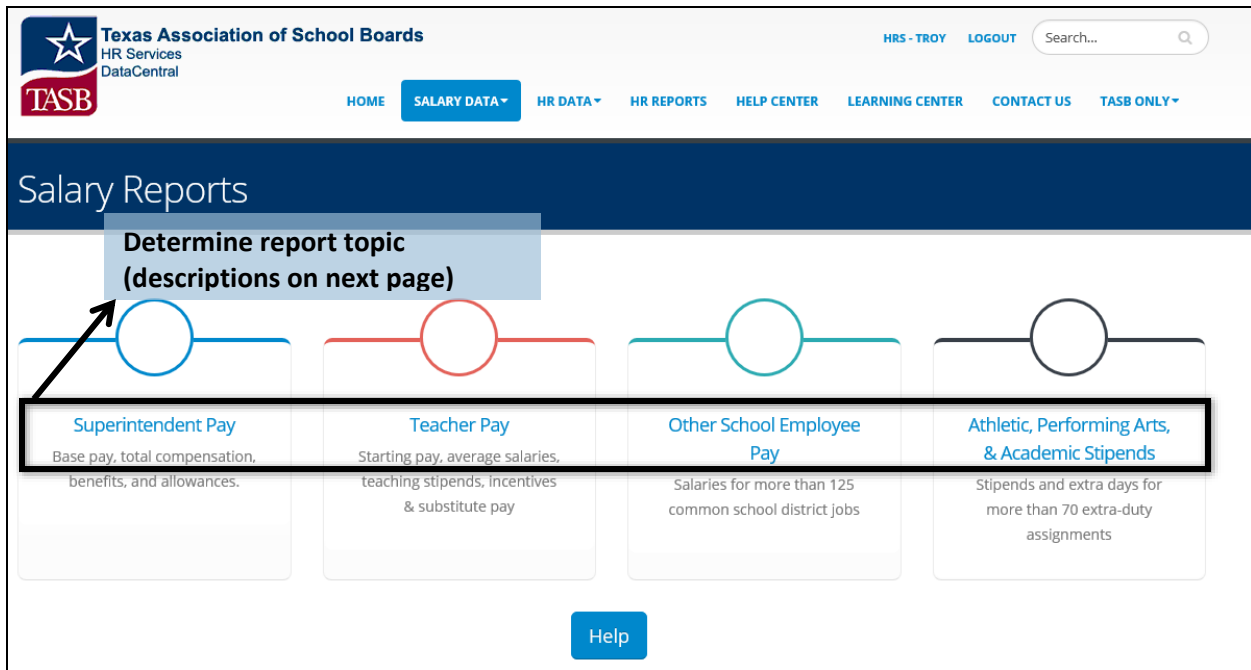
TASB

Texas Association of School Boards
HR Services
DataCentral

HRS - TROY LOGOUT Search...

HOME SALARY DATA HR DATA HR REPORTS HELP CENTER LEARNING CENTER CONTACT US TASB ONLY

Salary Reports

Determine report topic (descriptions on next page)

Superintendent Pay
Base pay, total compensation, benefits, and allowances.

Teacher Pay
Starting pay, average salaries, teaching stipends, incentives & substitute pay

Other School Employee Pay
Salaries for more than 125 common school district jobs

Athletic, Performing Arts, & Academic Stipends
Stipends and extra days for more than 70 extra-duty assignments

Help